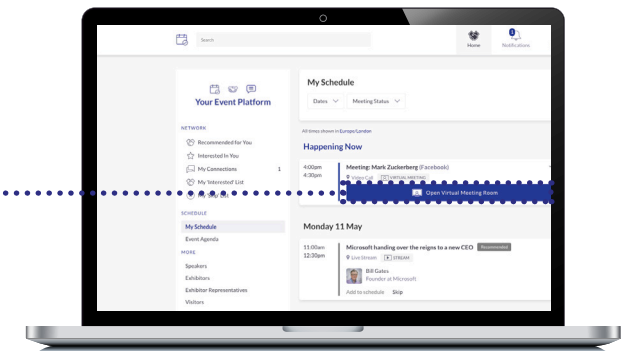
Search

Home

1
Notifications

Your Event Platform

NETWORK

Recommended for You

Interested In You

My Connections 1

My 'Interested' List

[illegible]

SCHEDULE

My Schedule

Event Agenda

MORE

Speakers

Exhibitors

Exhibitor Representatives

Visitors

My Schedule

Dates

Meeting Status

All times shown in Europe/London

Happening Now

4:00pm
4:30pm

Meeting: Mark Zuckerberg (Facebook)

Video Call VIRTUAL MEETING

Open Virtual Meeting Room

Monday 11 May

11:00am
12:30pm

Microsoft handing over the reigns to a new CEO Recommended

Live Stream STREAM

Bill Gates
Founder at Microsoft

Add to schedule Skip